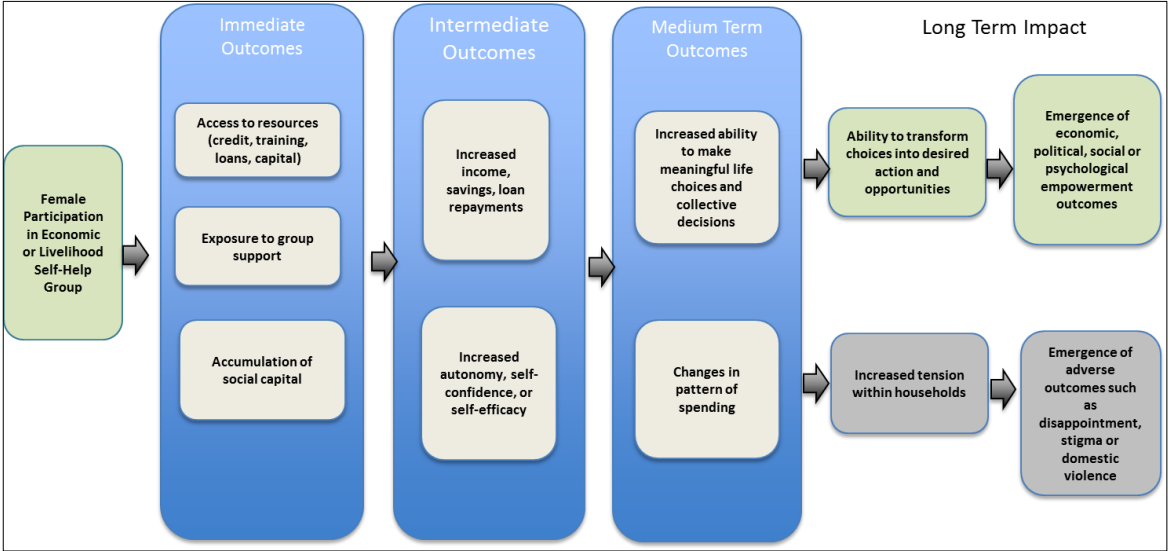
Female Participation in Economic or Livelihood Self-Help Group

Immediate Outcomes

Access to resources (credit, training, loans, capital)

Exposure to group support

Accumulation of social capital

Intermediate Outcomes

Increased income, savings, loan repayments

Increased autonomy, self-confidence, or self-efficacy

Medium Term Outcomes

Increased ability to make meaningful life choices and collective decisions

Changes in pattern of spending

Long Term Impact

Ability to transform choices into desired action and opportunities

Emergence of economic, political, social or psychological empowerment outcomes

Increased tension within households

Emergence of adverse outcomes such as disappointment, stigma or domestic violence